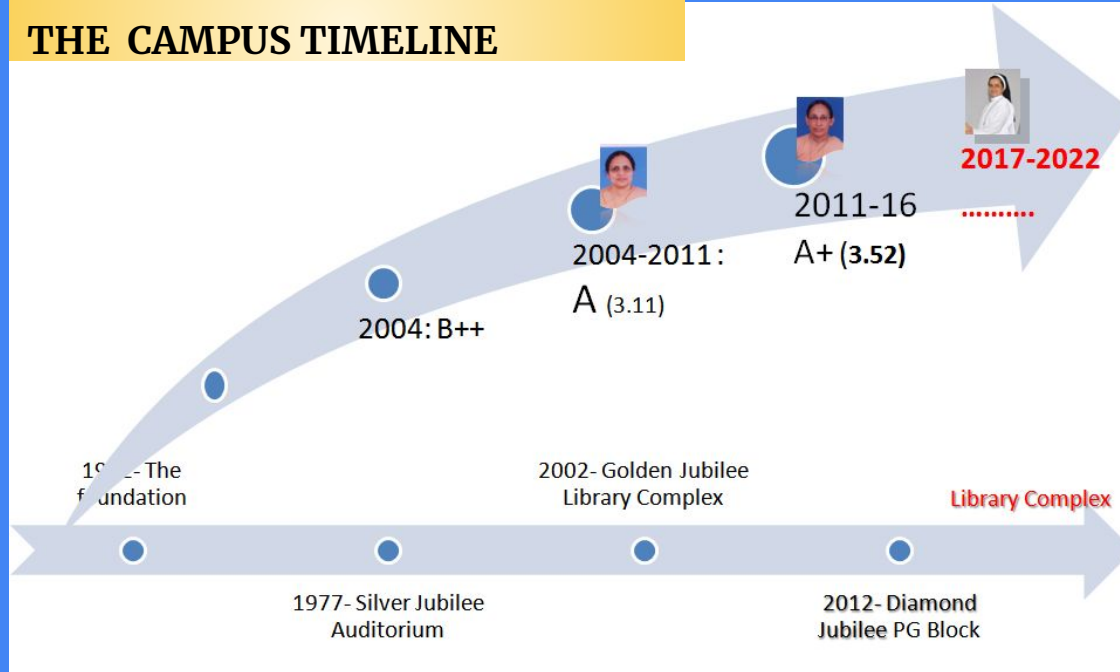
THE CAMPUS TIMELINE

2017-2022

..........

2011-16

A+ (3.52)

2004-2011 :

A (3.11)

2004: B++

1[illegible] - The f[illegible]undation

2002- Golden Jubilee Library Complex

Library Complex

1977- Silver Jubilee Auditorium

2012- Diamond Jubilee PG Block